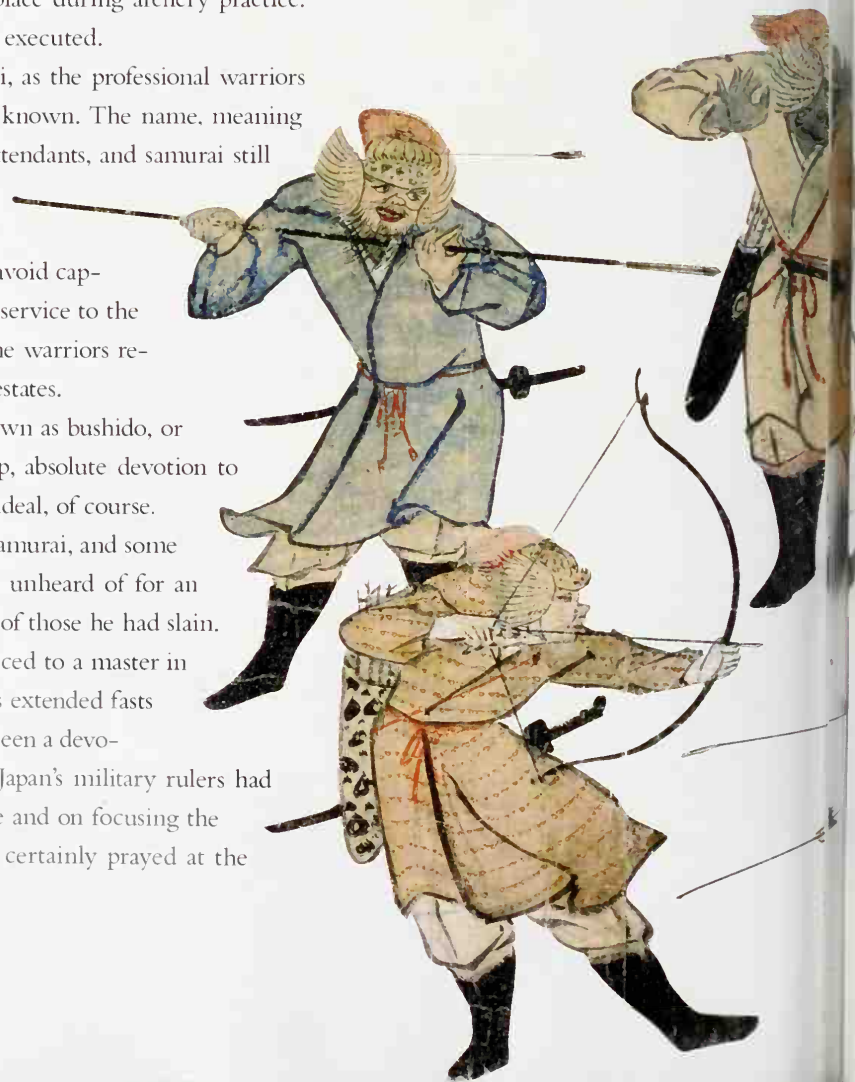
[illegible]place during archery practice. executed.

i, as the professional warriors known. The name, meaning tendants, and samurai still

void cap-service to the e warriors re-estates.

wn as bushido, or p, absolute devotion to deal, of course. amurai, and some unheard of for an of those he had slain. ced to a master in extended fasts een a devo-Japan's military rulers had e and on focusing the certainly prayed at the